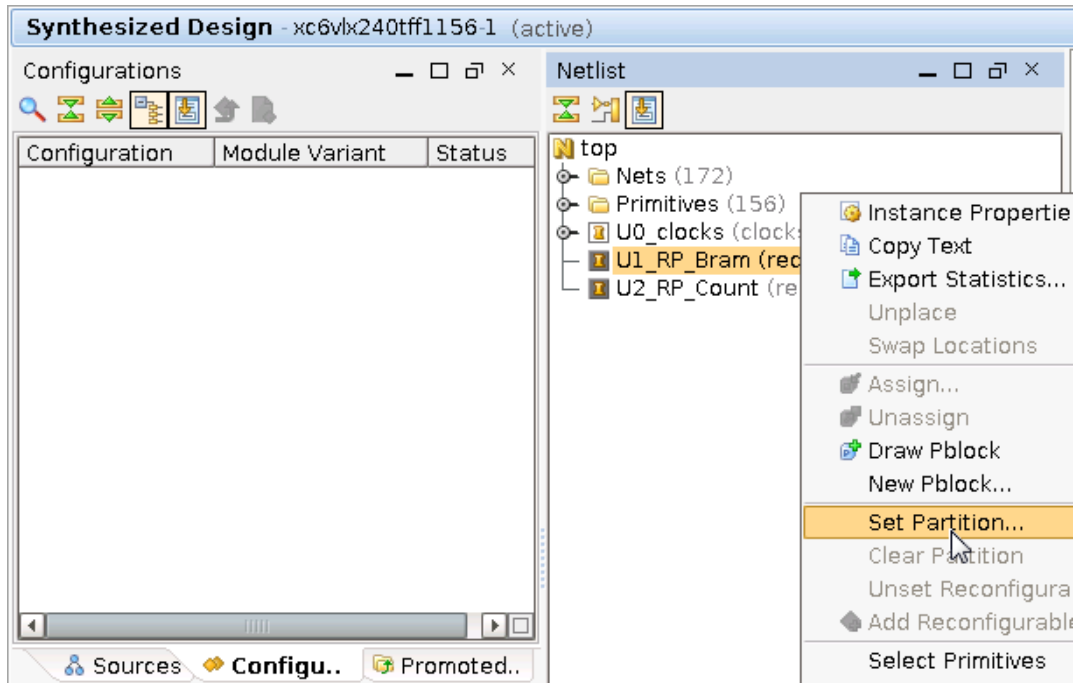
Synthesized Design - xc6vlx240tff1156-1 (active)

Configurations

| Configuration | Module Variant | Status |
|---|---|---|

Sources Configu.. Promoted..

Netlist

top
Nets (172)
Primitives (156)
U0_clocks (clock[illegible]
U1_RP_Bram (rec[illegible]
U2_RP_Count (re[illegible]

Instance Properti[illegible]
Copy Text
Export Statistics...
Unplace
Swap Locations
Assign...
Unassign
Draw Pblock
New Pblock...
Set Partition...
Clear Pa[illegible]tition
Unset Reconfigura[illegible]
Add Reconfigurabl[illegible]
Select Primitives